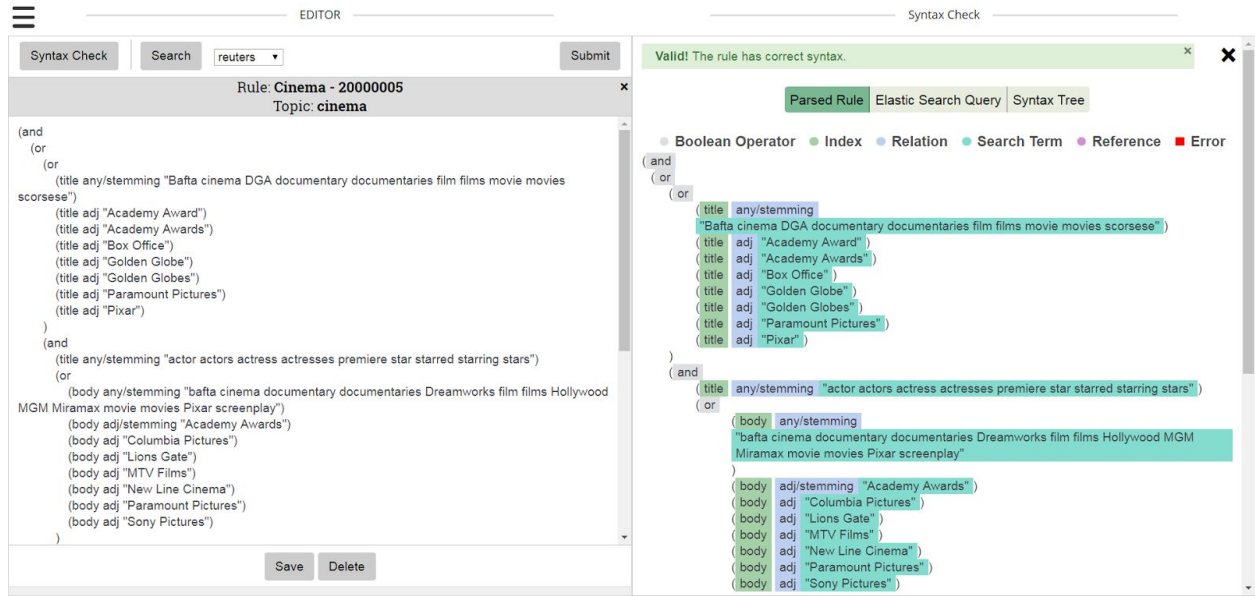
EDITOR

Syntax Check

Syntax Check
Search
reuters
Submit

Rule: **Cinema - 20000005**
Topic: **cinema**

×

(and
(or
(or
(title any/stemming "Bafta cinema DGA documentary documentaries film films movie movies scorsese")
(title adj "Academy Award")
(title adj "Academy Awards")
(title adj "Box Office")
(title adj "Golden Globe")
(title adj "Golden Globes")
(title adj "Paramount Pictures")
(title adj "Pixar")
)
(and
(title any/stemming "actor actors actress actresses premiere star starred starring stars")
(or
(body any/stemming "bafta cinema documentary documentaries Dreamworks film films Hollywood MGM Miramax movie movies Pixar screenplay")
(body adj/stemming "Academy Awards")
(body adj "Columbia Pictures")
(body adj "Lions Gate")
(body adj "MTV Films")
(body adj "New Line Cinema")
(body adj "Paramount Pictures")
(body adj "Sony Pictures")
)

Save
Delete

**Valid!** The rule has correct syntax.
×
✖

Parsed Rule
Elastic Search Query
Syntax Tree

Boolean Operator
Index
Relation
Search Term
Reference
Error

( and
( or
( or
( title any/stemming "Bafta cinema DGA documentary documentaries film films movie movies scorsese" )
( title adj "Academy Award" )
( title adj "Academy Awards" )
( title adj "Box Office" )
( title adj "Golden Globe" )
( title adj "Golden Globes" )
( title adj "Paramount Pictures" )
( title adj "Pixar" )
)
( and
( title any/stemming "actor actors actress actresses premiere star starred starring stars" )
( or
( body any/stemming "bafta cinema documentary documentaries Dreamworks film films Hollywood MGM Miramax movie movies Pixar screenplay"
)
( body adj/stemming "Academy Awards" )
( body adj "Columbia Pictures" )
( body adj "Lions Gate" )
( body adj "MTV Films" )
( body adj "New Line Cinema" )
( body adj "Paramount Pictures" )
( body adj "Sony Pictures" )